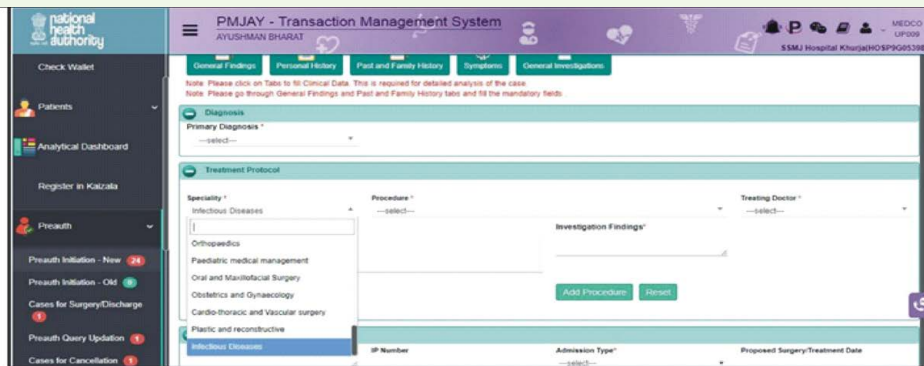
national health authority

PMJAY - Transaction Management System
AYUSHMAN BHARAT

MEDCO UP009
SSMJ Hospital Khurja(HOSP9G05398

Check Wallet

Patients

Analytical Dashboard

Register in Kaizala

Preauth

Preauth Initiation - New 24

Preauth Initiation - Old 0

Cases for Surgery/Discharge 1

Preauth Query Updation 1

Cases for Cancellation 1

General Findings | Personal History | Past and Family History | Symptoms | General Investigations

Note: Please click on Tabs to fill Clinical Data. This is required for detailed analysis of the case.
Note: Please go through General Findings and Past and Family History tabs and fill the mandatory fields

Diagnosis

Primary Diagnosis *
---select---

Treatment Protocol

Speciality *
Infectious Diseases

Orthopaedics
Paediatric medical management
Oral and Maxillofacial Surgery
Obstetrics and Gynaecology
Cardio-thoracic and Vascular surgery
Plastic and reconstructive
Infectious Diseases

Procedure *
---select---

Treating Doctor *
---select---

Investigation Findings*

Add Procedure | Reset

IP Number

Admission Type*
---select---

Proposed Surgery/Treatment Date